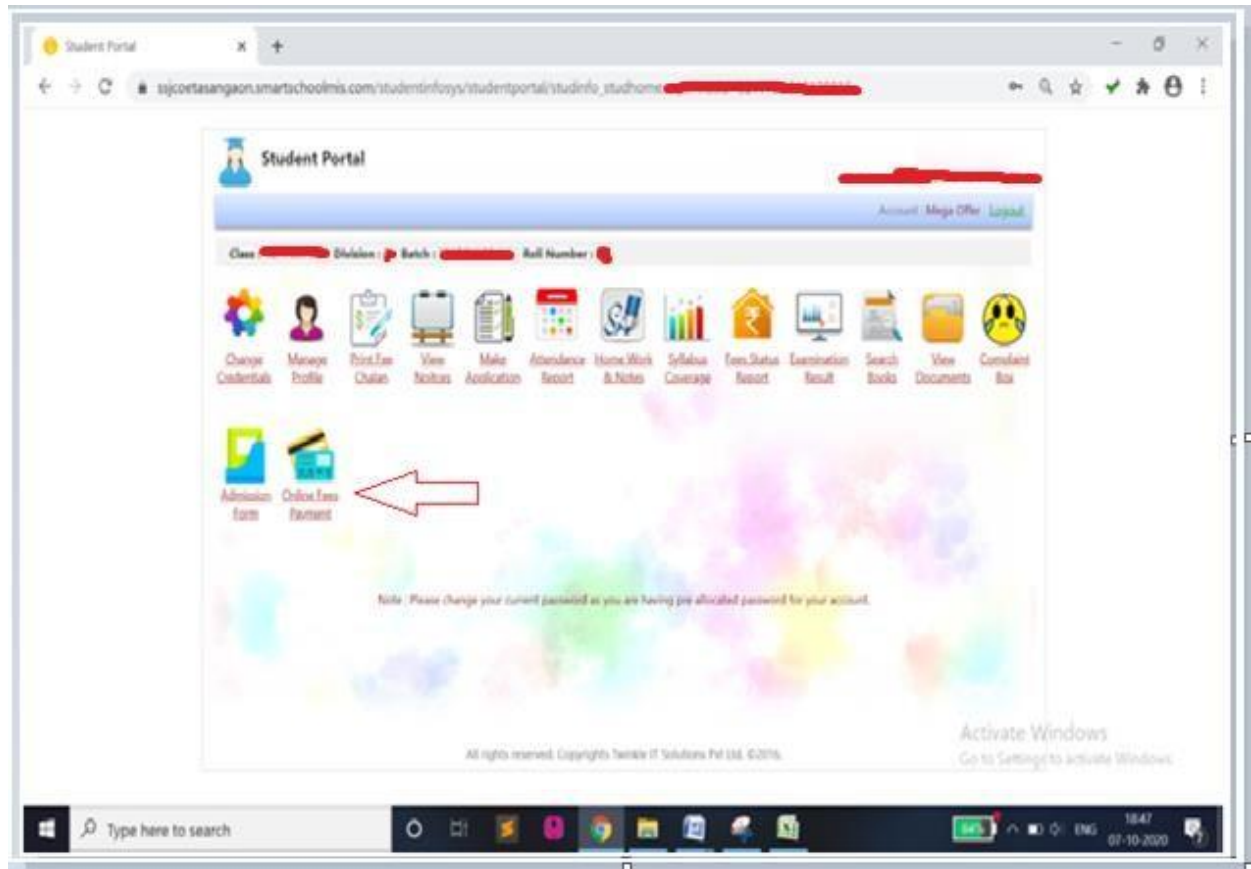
Student Portal

ssjcortasangaon.smartschoolmis.com/studentinfosys/studentportal/studinfo_studhome

Student Portal

Account Mega Offer Logout

Class : Division : Batch : Roll Number :

Change Credentials

Manage Profile

Print Fee Chalan

View Notices

Make Application

Attendance Report

Home Work & Notes

Syllabus Coverage

Fees Status Report

Examination Result

Search Books

View Documents

Complaint Box

Admission Form

Online Fees Payment

Note : Please change your current password as you are having pre allocated password for your account.

All rights reserved. Copyrights Twinkle IT Solutions Pvt Ltd. ©2016.

Activate Windows
Go to Settings to activate Windows.

Type here to search

ENG 18:47 07-10-2020